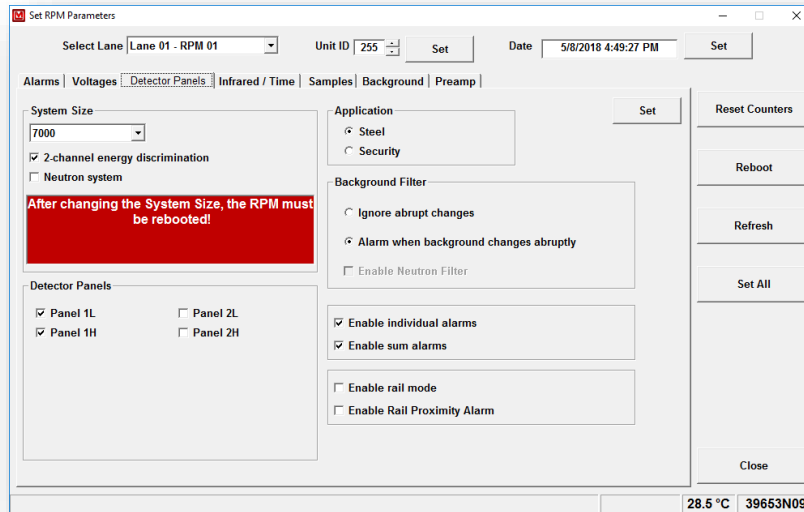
Set RPM Parameters

Select Lane Lane 01 - RPM 01

Unit ID 255 Set

Date 5/8/2018 4:49:27 PM Set

Alarms | Voltages | Detector Panels | Infrared / Time | Samples | Background | Preamp |

System Size

7000

2-channel energy discrimination

Neutron system

After changing the System Size, the RPM must be rebooted!

Detector Panels

Panel 1L

Panel 2L

Panel 1H

Panel 2H

Application

Steel

Security

Set

Background Filter

Ignore abrupt changes

Alarm when background changes abruptly

Enable Neutron Filter

Enable individual alarms

Enable sum alarms

Enable rail mode

Enable Rail Proximity Alarm

Reset Counters

Reboot

Refresh

Set All

Close

28.5 °C 39653N09